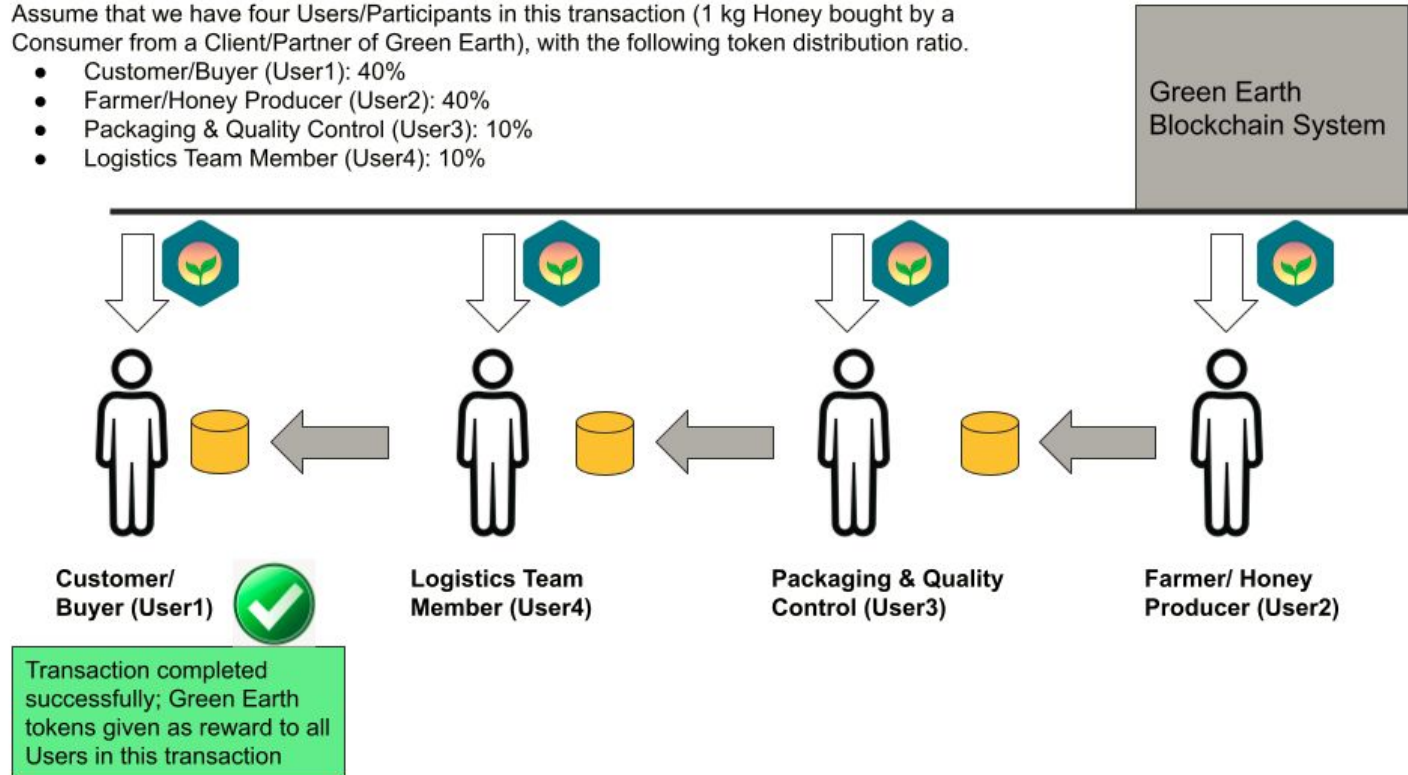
Assume that we have four Users/Participants in this transaction (1 kg Honey bought by a Consumer from a Client/Partner of Green Earth), with the following token distribution ratio.

- Customer/Buyer (User1): 40%
- Farmer/Honey Producer (User2): 40%
- Packaging & Quality Control (User3): 10%
- Logistics Team Member (User4): 10%

Green Earth Blockchain System

Customer/ Buyer (User1)

Logistics Team Member (User4)

Packaging & Quality Control (User3)

Farmer/ Honey Producer (User2)

Transaction completed successfully; Green Earth tokens given as reward to all Users in this transaction